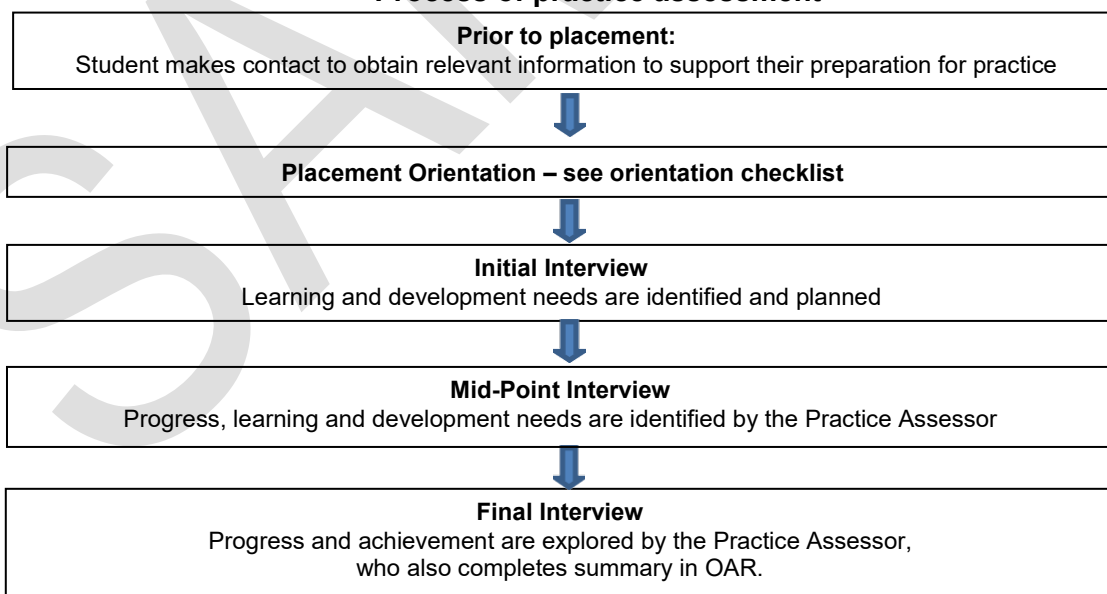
Process of practice assessment

Prior to placement:
Student makes contact to obtain relevant information to support their preparation for practice

Placement Orientation – see orientation checklist

Initial Interview
Learning and development needs are identified and planned

Mid-Point Interview
Progress, learning and development needs are identified by the Practice Assessor

Final Interview
Progress and achievement are explored by the Practice Assessor, who also completes summary in OAR.

SA